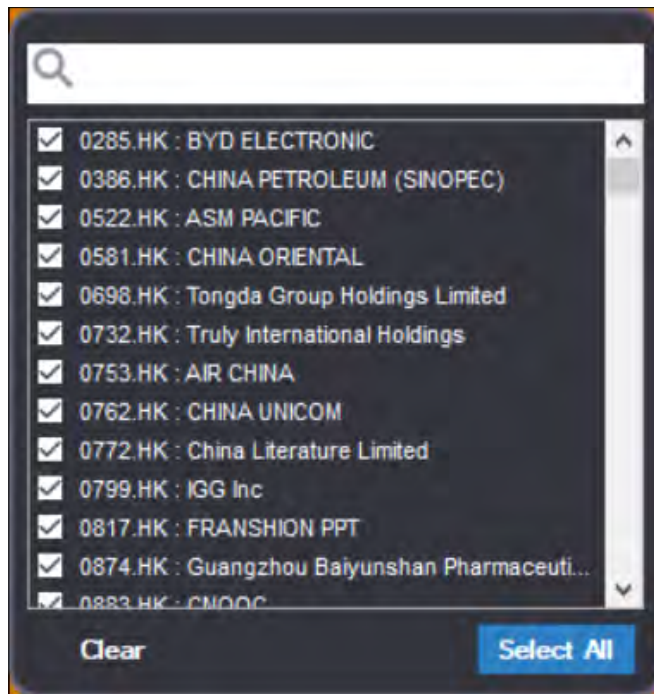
0285.HK : BYD ELECTRONIC
0386.HK : CHINA PETROLEUM (SINOPEC)
0522.HK : ASM PACIFIC
0581.HK : CHINA ORIENTAL
0698.HK : Tongda Group Holdings Limited
0732.HK : Truly International Holdings
0753.HK : AIR CHINA
0762.HK : CHINA UNICOM
0772.HK : China Literature Limited
0799.HK : IGG Inc
0817.HK : FRANSHION PPT
0874.HK : Guangzhou Baiyunshan Pharmaceuti...
0883.HK : CNOOC

Clear
Select All